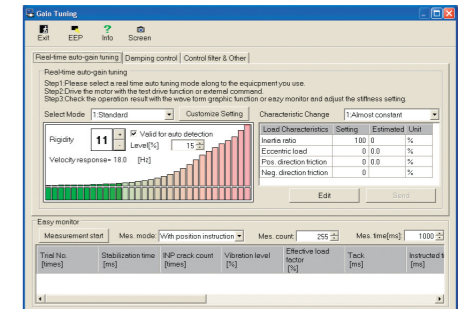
Gain Tuning

Exit EEP Info Screen

Real-time auto-gain tuning | Damping control | Control filter & Other

Real-time auto-gain tuning
Step1:Please select a real time auto tuning mode along to the equipcment you use.
Step2:Drive the motor with the test drive function or external command.
Step3:Check the operation result with the wave form graphic function or eazy monitor and adjust the stiffness setting.

Select Mode 1:Standard Customize Setting

Characteristic Change 1:Almost constant

Rigidity 11 + -

Valid for auto detection

Level[%] 15

Velocity response= 18.0 [Hz]

| Load Characteristics | Setting | Estimated | Unit |
|---|---|---|---|
| Inertia ratio | 100 | 0 | % |
| Eccentric load | 0 | 0.0 | % |
| Pos. direction friction | 0 | 0.0 | % |
| Neg. direction friction | 0 | | % |

Edit Send

Easy monitor

Measurement start Mes. mode: With position instruction Mes. count: 255 Mes. time[ms]: 1000

| Trial No. [times] | Stabilization time [ms] | INP crack count [times] | Vibration level [%] | Effective load factor [%] | Tack [ms] | Instructed t [ms] |
|---|---|---|---|---|---|---|